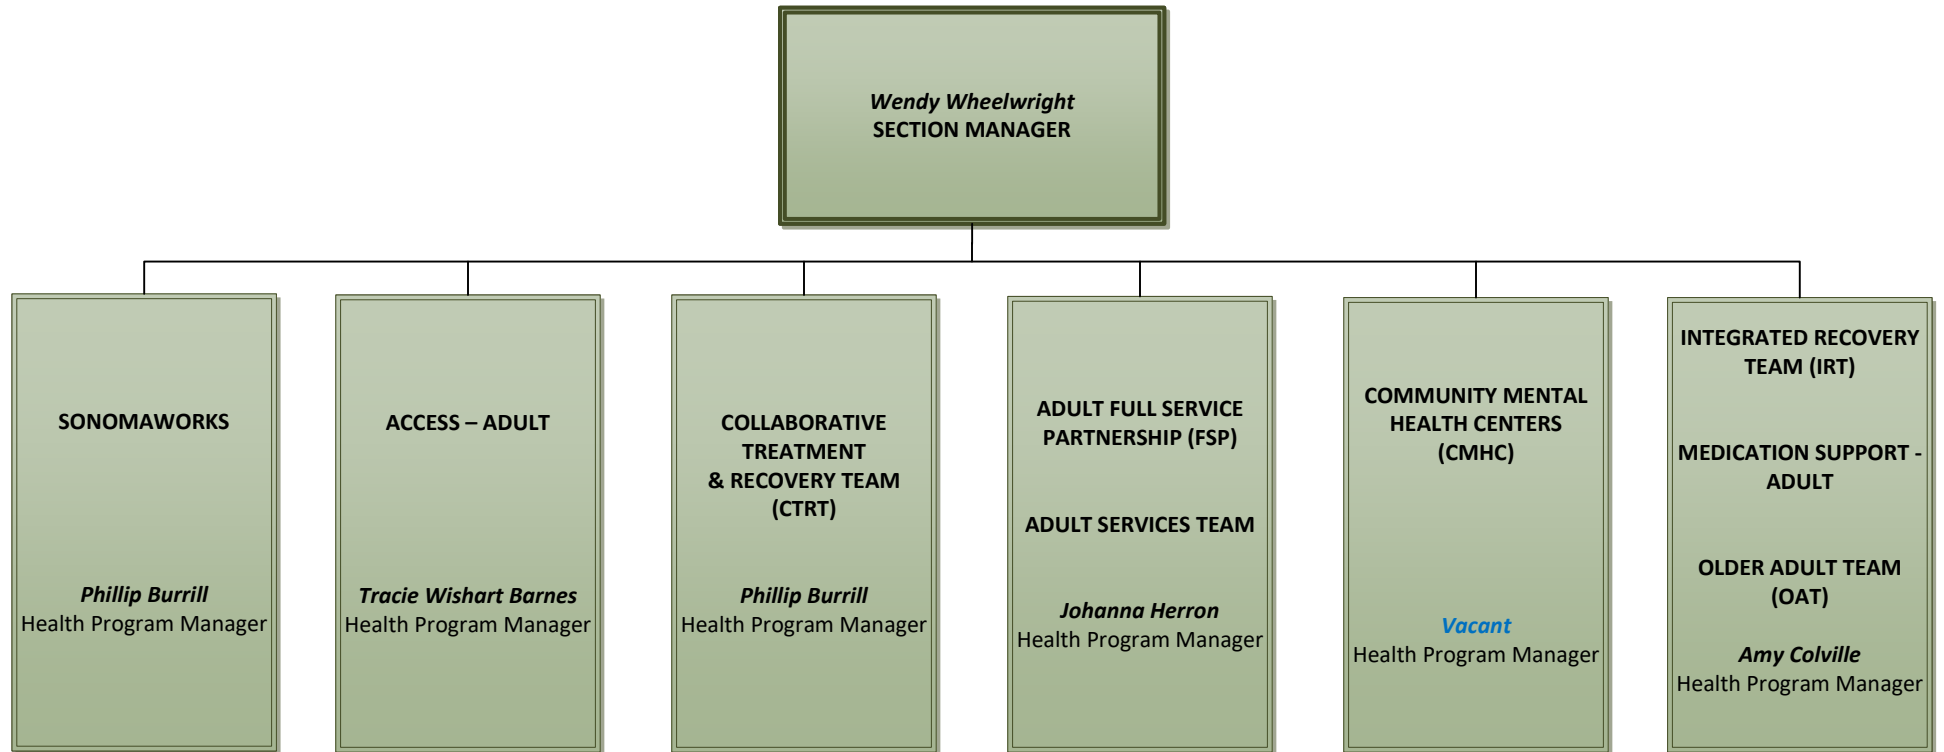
Wendy Wheelwright
SECTION MANAGER

SONOMAWORKS

Phillip Burrill
Health Program Manager

ACCESS – ADULT

Tracie Wishart Barnes
Health Program Manager

COLLABORATIVE TREATMENT & RECOVERY TEAM (CTRT)

Phillip Burrill
Health Program Manager

ADULT FULL SERVICE PARTNERSHIP (FSP)

ADULT SERVICES TEAM

Johanna Herron
Health Program Manager

COMMUNITY MENTAL HEALTH CENTERS (CMHC)

Vacant
Health Program Manager

INTEGRATED RECOVERY TEAM (IRT)

MEDICATION SUPPORT - ADULT

OLDER ADULT TEAM (OAT)

Amy Colville
Health Program Manager